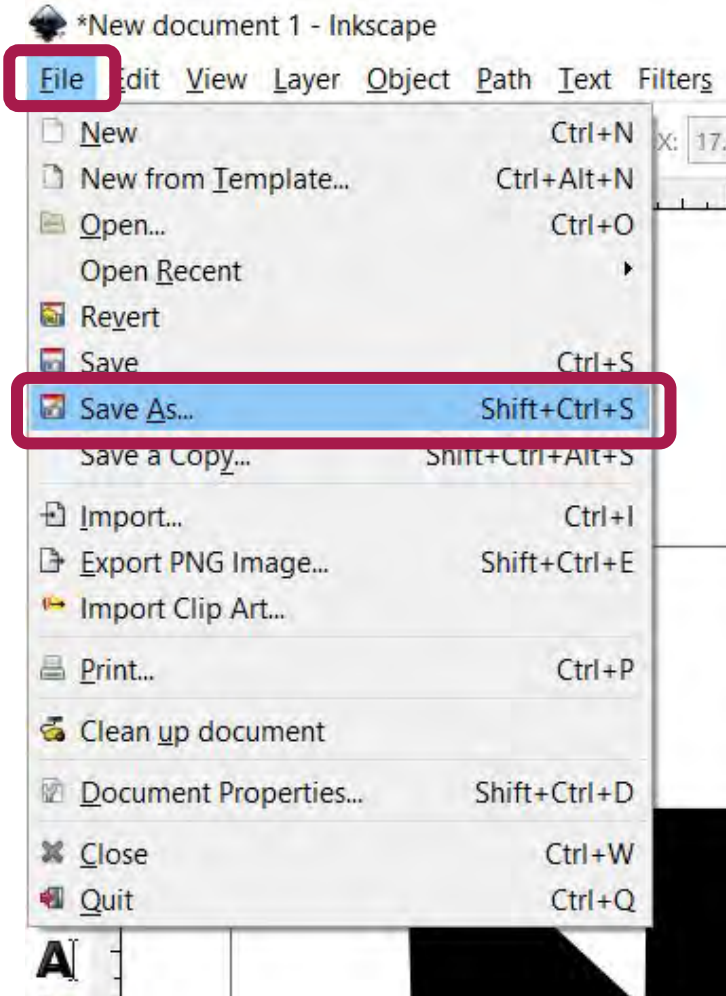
*New document 1 - Inkscape

File Edit View Layer Object Path Text Filters

X: 17.

New Ctrl+N
New from Template... Ctrl+Alt+N
Open... Ctrl+O
Open Recent
Revert
Save Ctrl+S
Save As... Shift+Ctrl+S
Save a Copy... Shift+Ctrl+Alt+S
Import... Ctrl+I
Export PNG Image... Shift+Ctrl+E
Import Clip Art...
Print... Ctrl+P
Clean up document
Document Properties... Shift+Ctrl+D
Close Ctrl+W
Quit Ctrl+Q